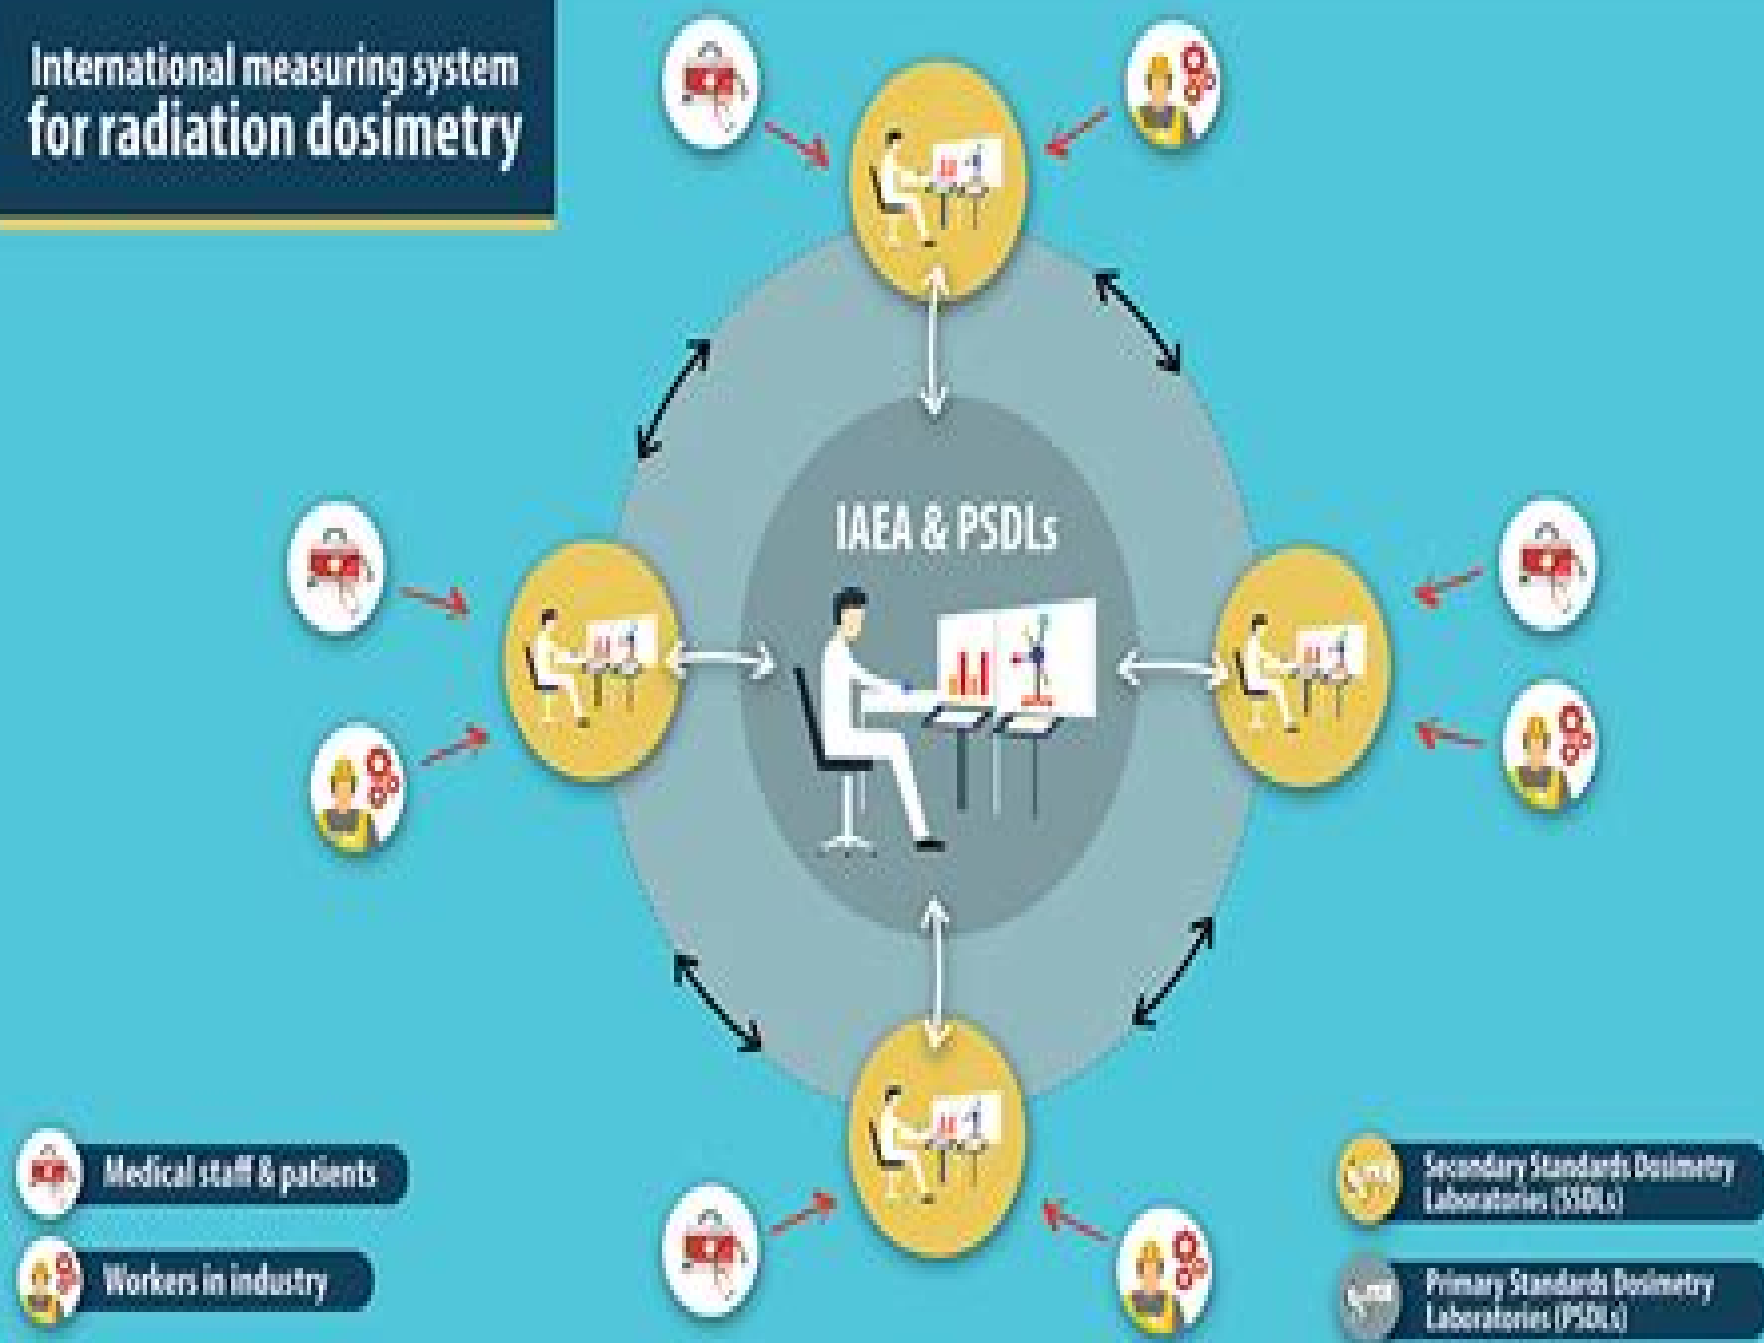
International measuring system for radiation dosimetry

IAEA & PSDLs

Medical staff & patients

Workers in industry

Secondary Standards Dosimetry Laboratories (SSDLs)

Primary Standards Dosimetry Laboratories (PSDLs)